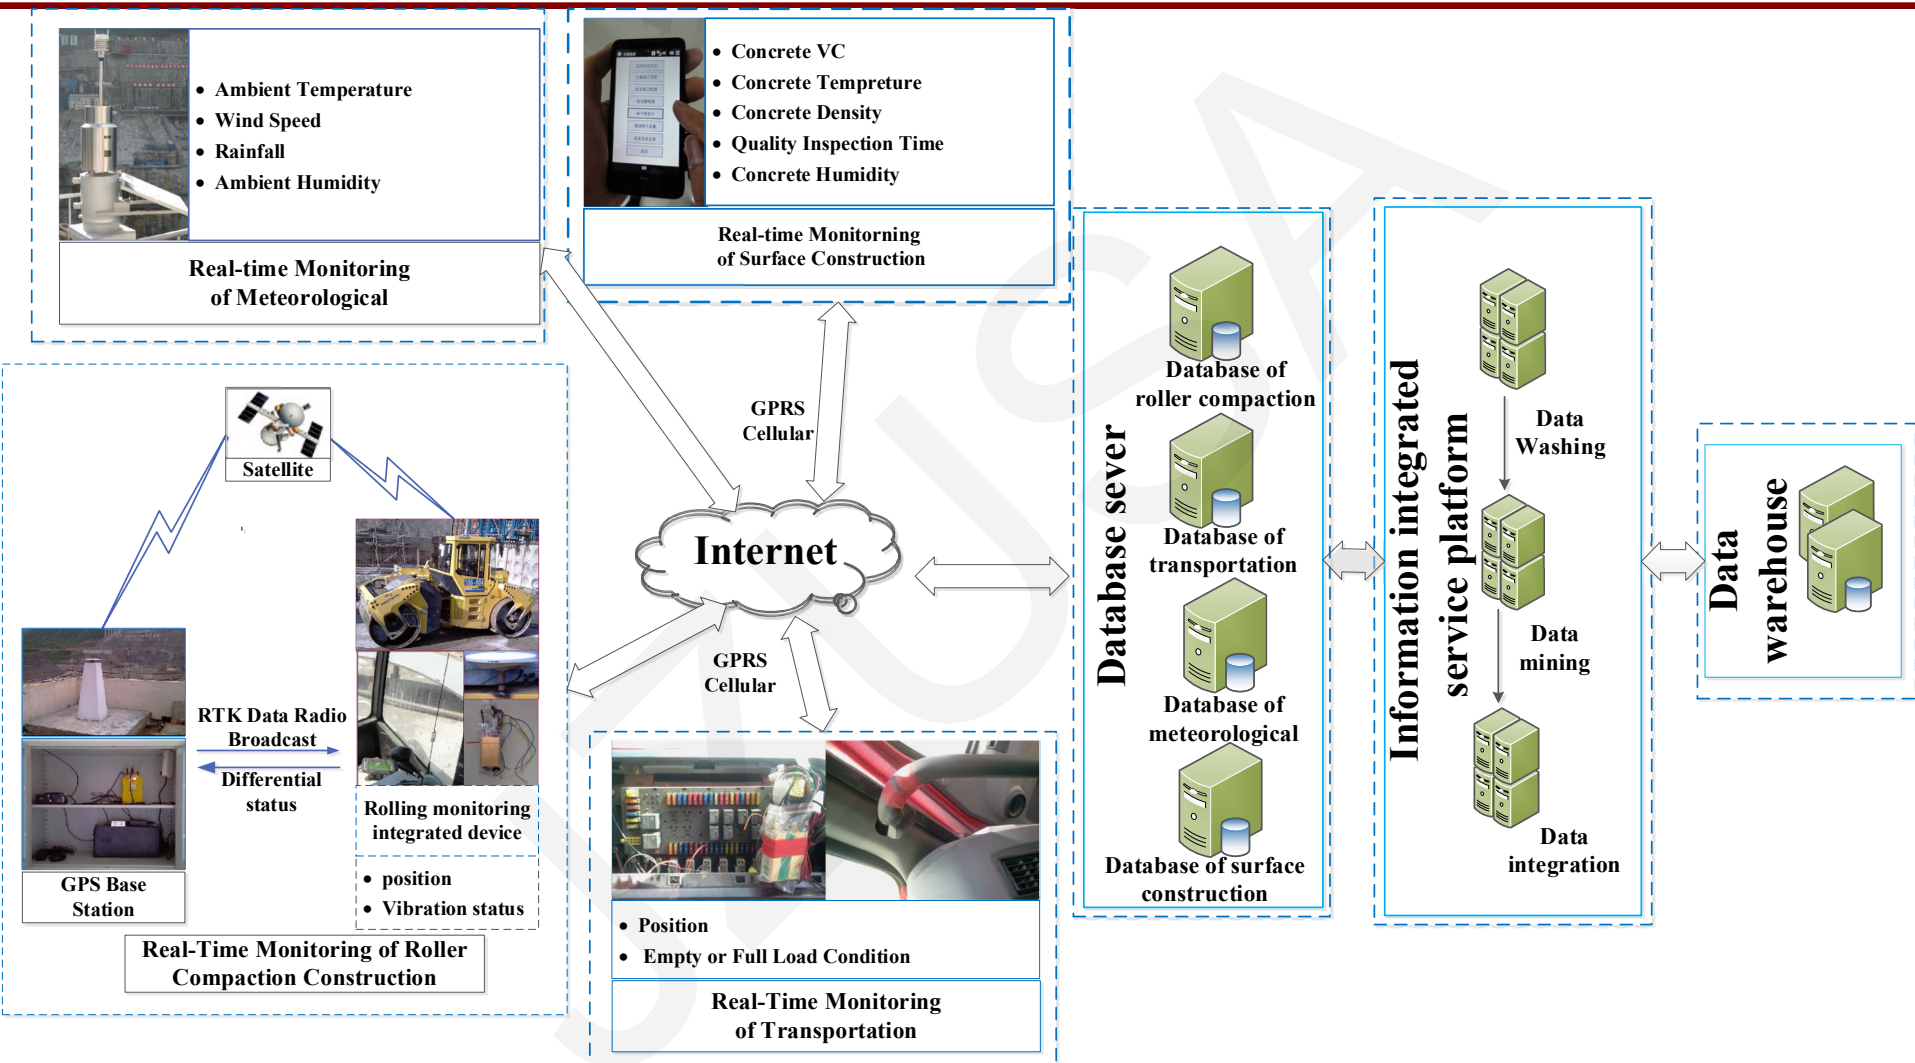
• Ambient Temperature
• Wind Speed
• Rainfall
• Ambient Humidity

Real-time Monitoring of Meteorological

• Concrete VC
• Concrete Tempreture
• Concrete Density
• Quality Inspection Time
• Concrete Humidity

Real-time Monitoring of Surface Construction

GPRS Cellular

Internet

GPRS Cellular

Satellite

GPS Base Station

RTK Data Radio Broadcast

Differential status

Rolling monitoring integrated device

• position
• Vibration status

Real-Time Monitoring of Roller Compaction Construction

• Position
• Empty or Full Load Condition

Real-Time Monitoring of Transportation

Database sever

Database of roller compaction

Database of transportation

Database of meteorological

Database of surface construction

Information integrated service platform

Data Washing

Data mining

Data integration

Data warehouse